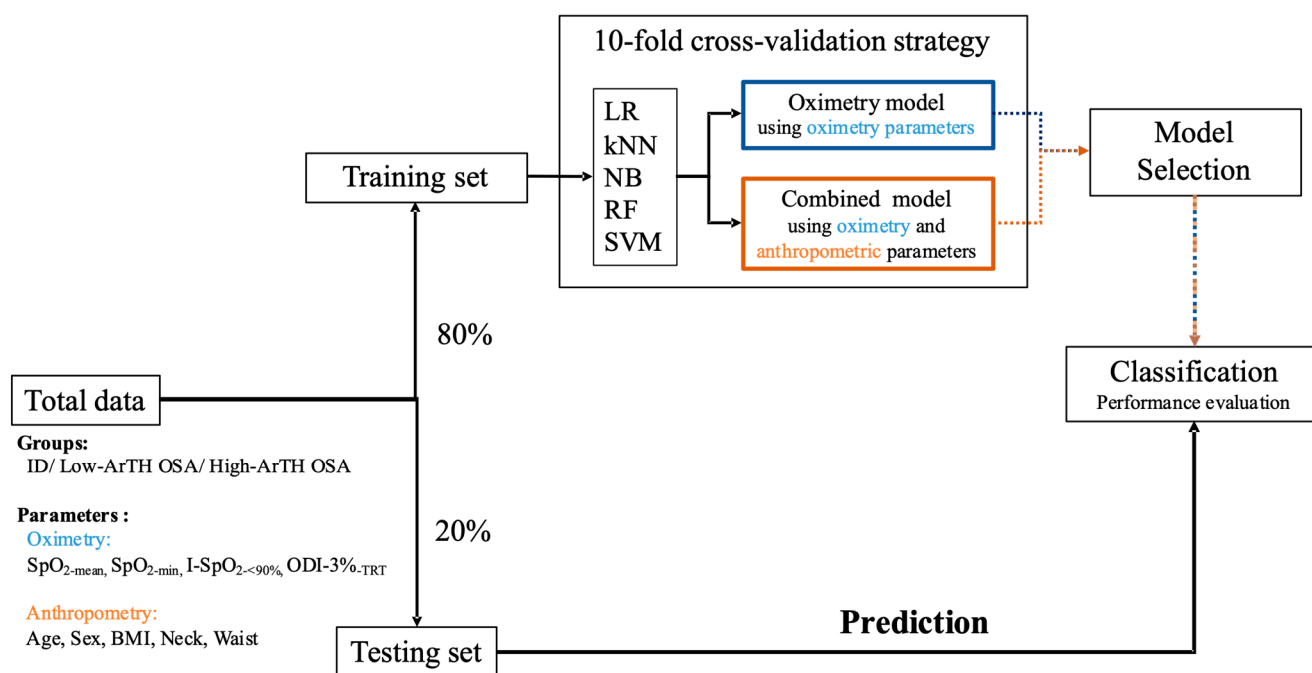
10-fold cross-validation strategy

LR
kNN
NB
RF
SVM

Oximetry model
using oximetry parameters

Combined model
using oximetry and anthropometric parameters

Training set

Model Selection

80%

Total data

Groups:
ID/ Low-ArTH OSA/ High-ArTH OSA

Parameters :
Oximetry:
$SpO_{2\text{-mean}}$, $SpO_{2\text{-min}}$, I-$SpO_{2\text{-}<90\%}$, ODI-3%$_{\text{-TRT}}$

Anthropometry:
Age, Sex, BMI, Neck, Waist

20%

Classification
Performance evaluation

Testing set

Prediction